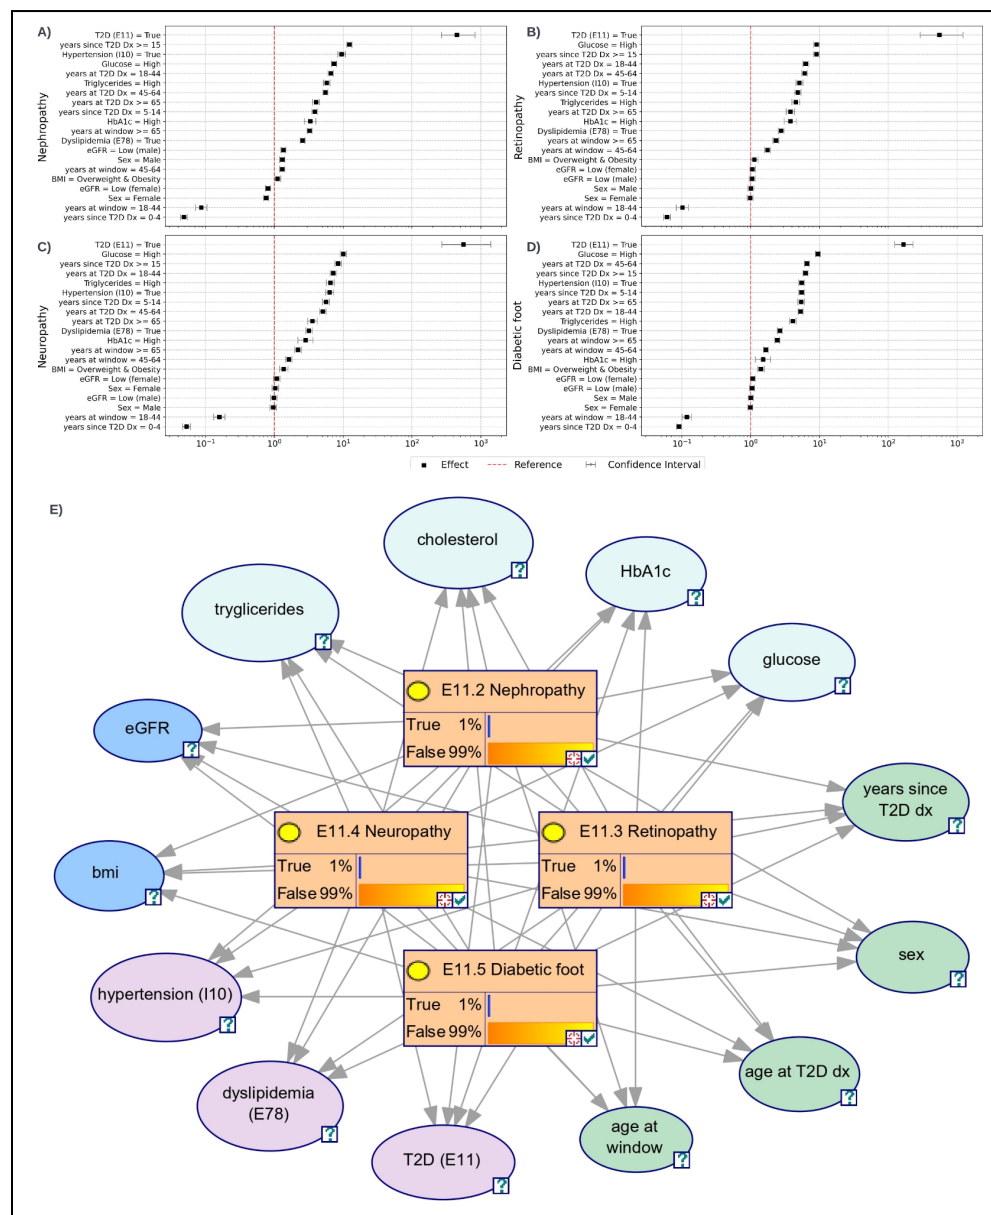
A)

Nephropathy

T2D (E11) = True
years since T2D Dx >= 15
Hypertension (I10) = True
Glucose = High
years at T2D Dx = 18-44
Triglycerides = High
years at T2D Dx = 45-64
years at T2D Dx >= 65
years since T2D Dx = 5-14
HbA1c = High
years at window >= 65
Dyslipidemia (E78) = True
eGFR = Low (male)
Sex = Male
years at window = 45-64
BMI = Overweight & Obesity
eGFR = Low (female)
Sex = Female
years at window = 18-44
years since T2D Dx = 0-4

B)

Retinopathy

T2D (E11) = True
Glucose = High
years since T2D Dx >= 15
years at T2D Dx = 18-44
years at T2D Dx = 45-64
Hypertension (I10) = True
years since T2D Dx = 5-14
Triglycerides = High
years at T2D Dx >= 65
HbA1c = High
Dyslipidemia (E78) = True
years at window >= 65
years at window = 45-64
BMI = Overweight & Obesity
eGFR = Low (female)
eGFR = Low (male)
Sex = Male
Sex = Female
years at window = 18-44
years since T2D Dx = 0-4

C)

Neuropathy

T2D (E11) = True
Glucose = High
years since T2D Dx >= 15
years at T2D Dx = 18-44
Triglycerides = High
Hypertension (I10) = True
years since T2D Dx = 5-14
years at T2D Dx = 45-64
years at T2D Dx >= 65
Dyslipidemia (E78) = True
HbA1c = High
years at window >= 65
years at window = 45-64
BMI = Overweight & Obesity
eGFR = Low (female)
Sex = Female
eGFR = Low (male)
Sex = Male
years at window = 18-44
years since T2D Dx = 0-4

$10^{-1}$ $10^{0}$ $10^{1}$ $10^{2}$ $10^{3}$

D)

Diabetic foot

T2D (E11) = True
Glucose = High
years at T2D Dx = 45-64
years since T2D Dx >= 15
Hypertension (I10) = True
years since T2D Dx = 5-14
years at T2D Dx >= 65
years at T2D Dx = 18-44
Triglycerides = High
Dyslipidemia (E78) = True
years at window >= 65
years at window = 45-64
HbA1c = High
BMI = Overweight & Obesity
eGFR = Low (female)
eGFR = Low (male)
Sex = Male
Sex = Female
years at window = 18-44
years since T2D Dx = 0-4

$10^{-1}$ $10^{0}$ $10^{1}$ $10^{2}$ $10^{3}$

Effect Reference Confidence Interval

E)

cholesterol
HbA1c
tryglicerides
glucose
E11.2 Nephropathy
True 1%
False 99%
eGFR
years since T2D dx
E11.4 Neuropathy
True 1%
False 99%
E11.3 Retinopathy
True 1%
False 99%
bmi
sex
E11.5 Diabetic foot
True 1%
False 99%
hypertension (I10)
age at T2D dx
dyslipidemia (E78)
age at window
T2D (E11)